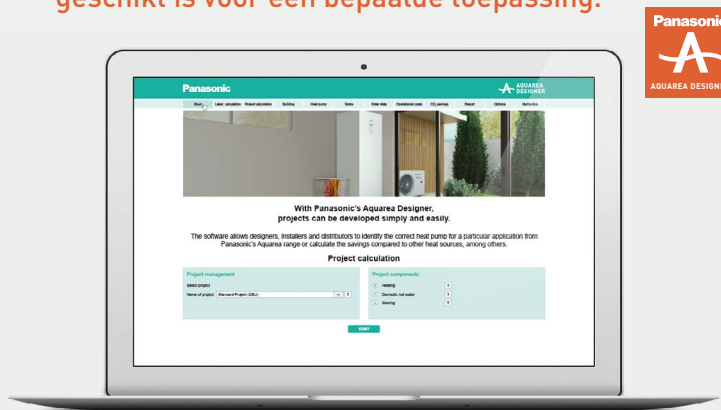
geschikt is voor een bepaalde toepassing.

Panasonic
AQUAREA DESIGNER

Panasonic
AQUAREA DESIGNER

Start | Load calculation | Project calculation | Building | Heat pump | Tanks | Solar data | Operational costs | $CO_2$ savings | Report | Options | Help

With Panasonic's Aquarea Designer, projects can be developed simply and easily.

The software allows designers, installers and distributors to identify the correct heat pump for a particular application from Panasonic's Aquarea range or calculate the savings compared to other heat sources, among others.

Project calculation

Project management

Select project

Name of project: Standard-Projekt (DEU)

Project components

Heating

Domestic hot water

Cooling

START